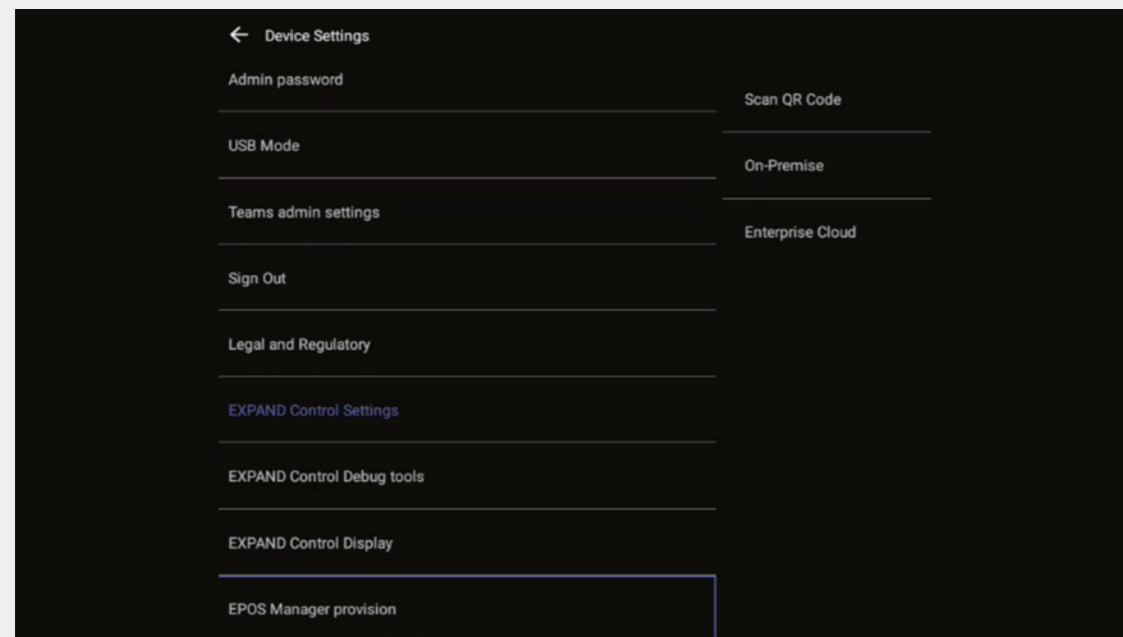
← Device Settings

Admin password

USB Mode

Teams admin settings

Sign Out

Legal and Regulatory

EXPAND Control Settings

EXPAND Control Debug tools

EXPAND Control Display

EPOS Manager provision

Scan QR Code

On-Premise

Enterprise Cloud